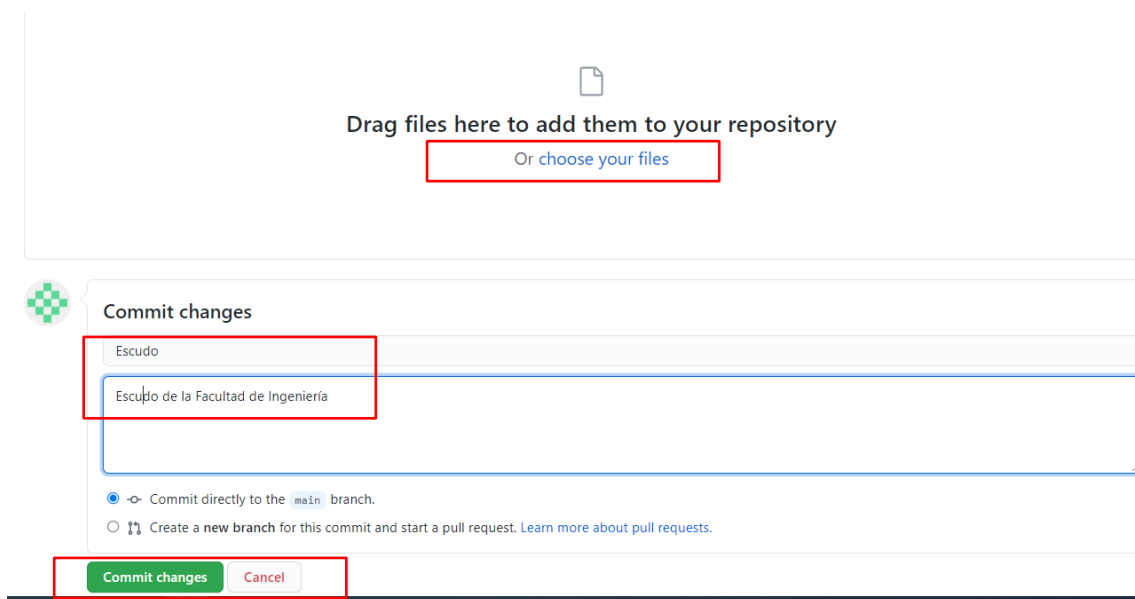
Drag files here to add them to your repository

Or choose your files

Commit changes

Escudo

Escudo de la Facultad de Ingeniería

Commit directly to the main branch.

Create a new branch for this commit and start a pull request. Learn more about pull requests.

Commit changes

Cancel